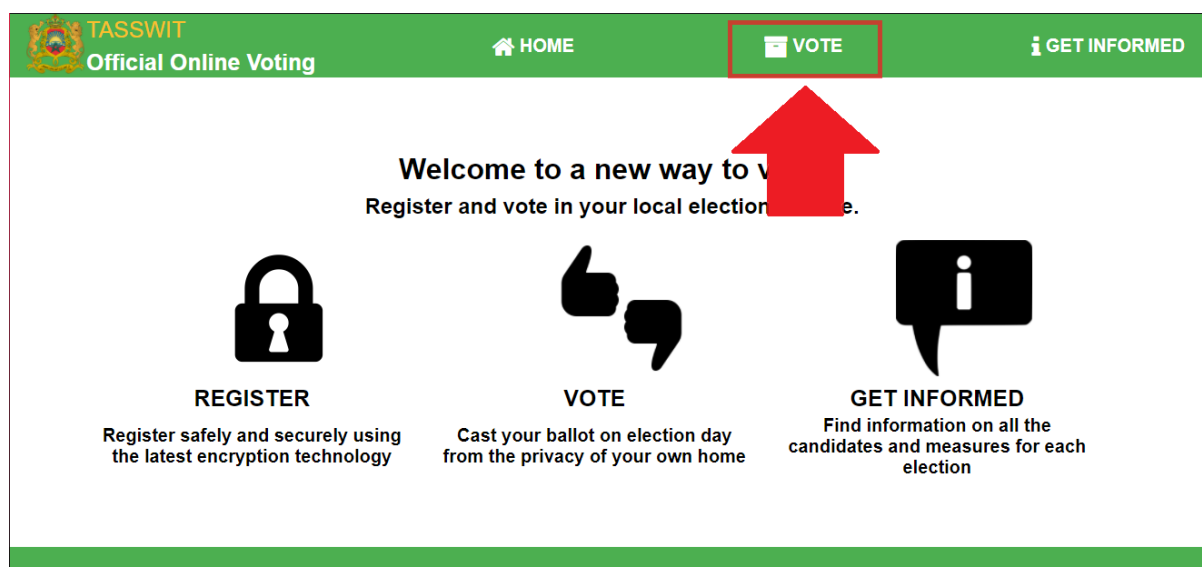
TASSWIT
Official Online Voting

HOME

VOTE

GET INFORMED

Welcome to a new way to v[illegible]

Register and vote in your local election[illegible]e.

REGISTER

Register safely and securely using the latest encryption technology

VOTE

Cast your ballot on election day from the privacy of your own home

GET INFORMED

Find information on all the candidates and measures for each election